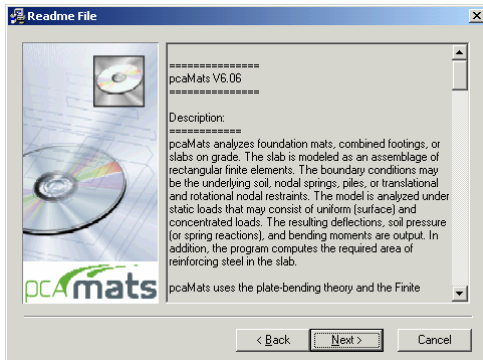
Readme File

===============
pcaMats V6.06
===============

Description:
============
pcaMats analyzes foundation mats, combined footings, or slabs on grade. The slab is modeled as an assemblage of rectangular finite elements. The boundary conditions may be the underlying soil, nodal springs, piles, or translational and rotational nodal restraints. The model is analyzed under static loads that may consist of uniform (surface) and concentrated loads. The resulting deflections, soil pressure (or spring reactions), and bending moments are output. In addition, the program computes the required area of reinforcing steel in the slab.

pcaMats uses the plate-bending theory and the Finite

pcamats

< Back
Next >
Cancel